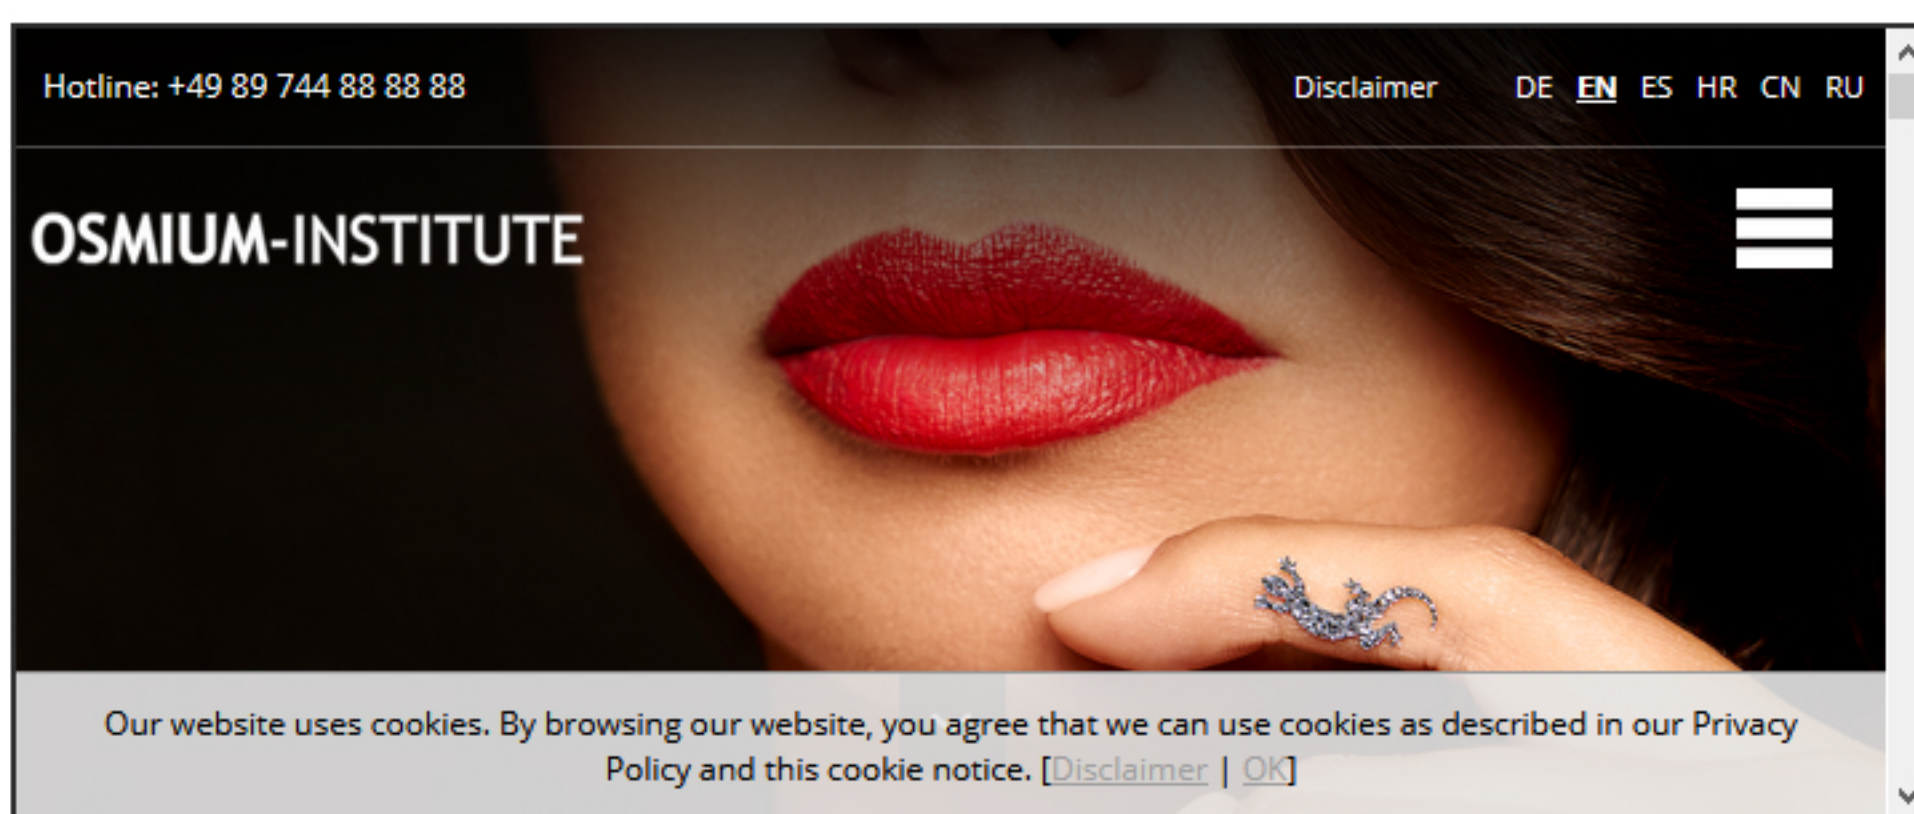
Hotline: +49 89 744 88 88 88

Disclaimer DE EN ES HR CN RU

OSMIUM-INSTITUTE

Our website uses cookies. By browsing our website, you agree that we can use cookies as described in our Privacy Policy and this cookie notice. [Disclaimer | OK]